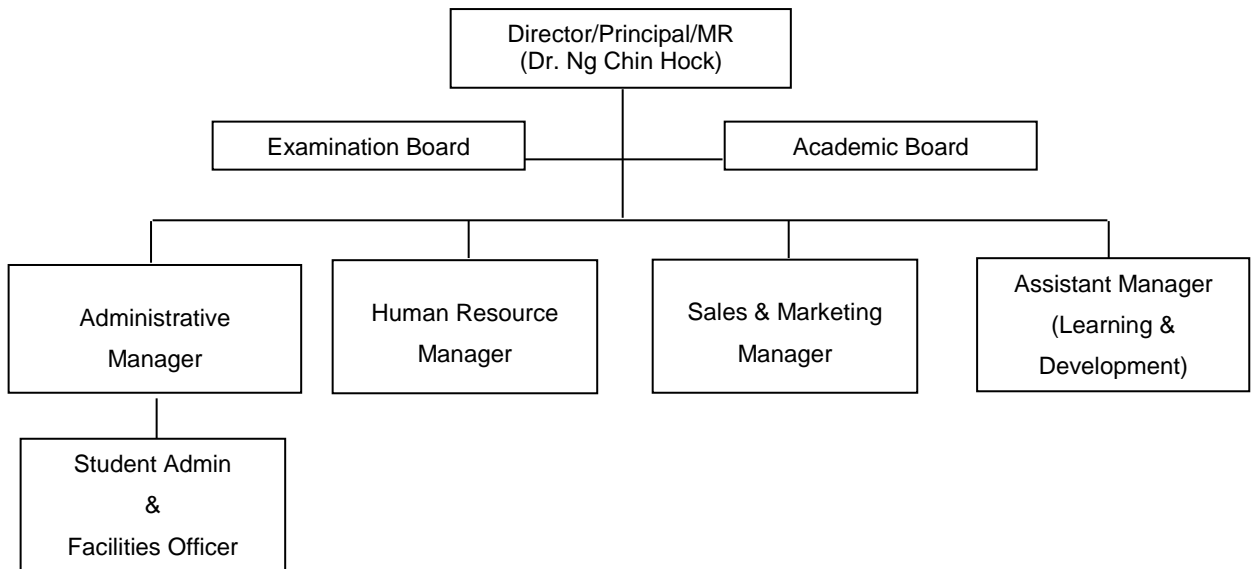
Director/Principal/MR
(Dr. Ng Chin Hock)

Examination Board

Academic Board

Administrative Manager

Human Resource Manager

Sales & Marketing Manager

Assistant Manager (Learning & Development)

Student Admin & Facilities Officer